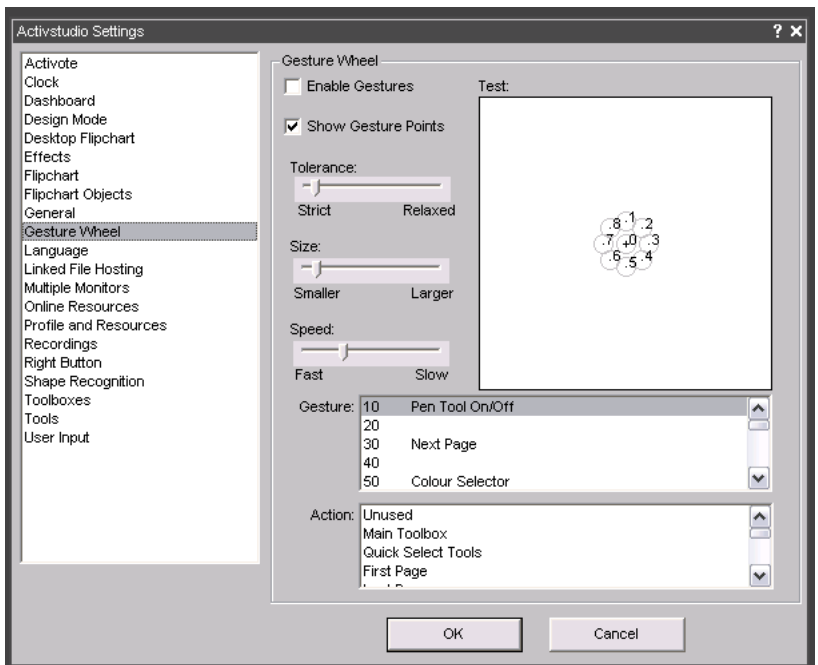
Activstudio Settings
? ×

Activote
Clock
Dashboard
Design Mode
Desktop Flipchart
Effects
Flipchart
Flipchart Objects
General
Gesture Wheel
Language
Linked File Hosting
Multiple Monitors
Online Resources
Profile and Resources
Recordings
Right Button
Shape Recognition
Toolboxes
Tools
User Input

Gesture Wheel

Enable Gestures

Show Gesture Points

Test:

8 1 2
7 0 3
6 5 4

Tolerance:
Strict Relaxed

Size:
Smaller Larger

Speed:
Fast Slow

Gesture:
| | |
|---|---|
| 10 | Pen Tool On/Off |
| 20 | |
| 30 | Next Page |
| 40 | |
| 50 | Colour Selector |

Action:
Unused
Main Toolbox
Quick Select Tools
First Page
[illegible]

OK
Cancel